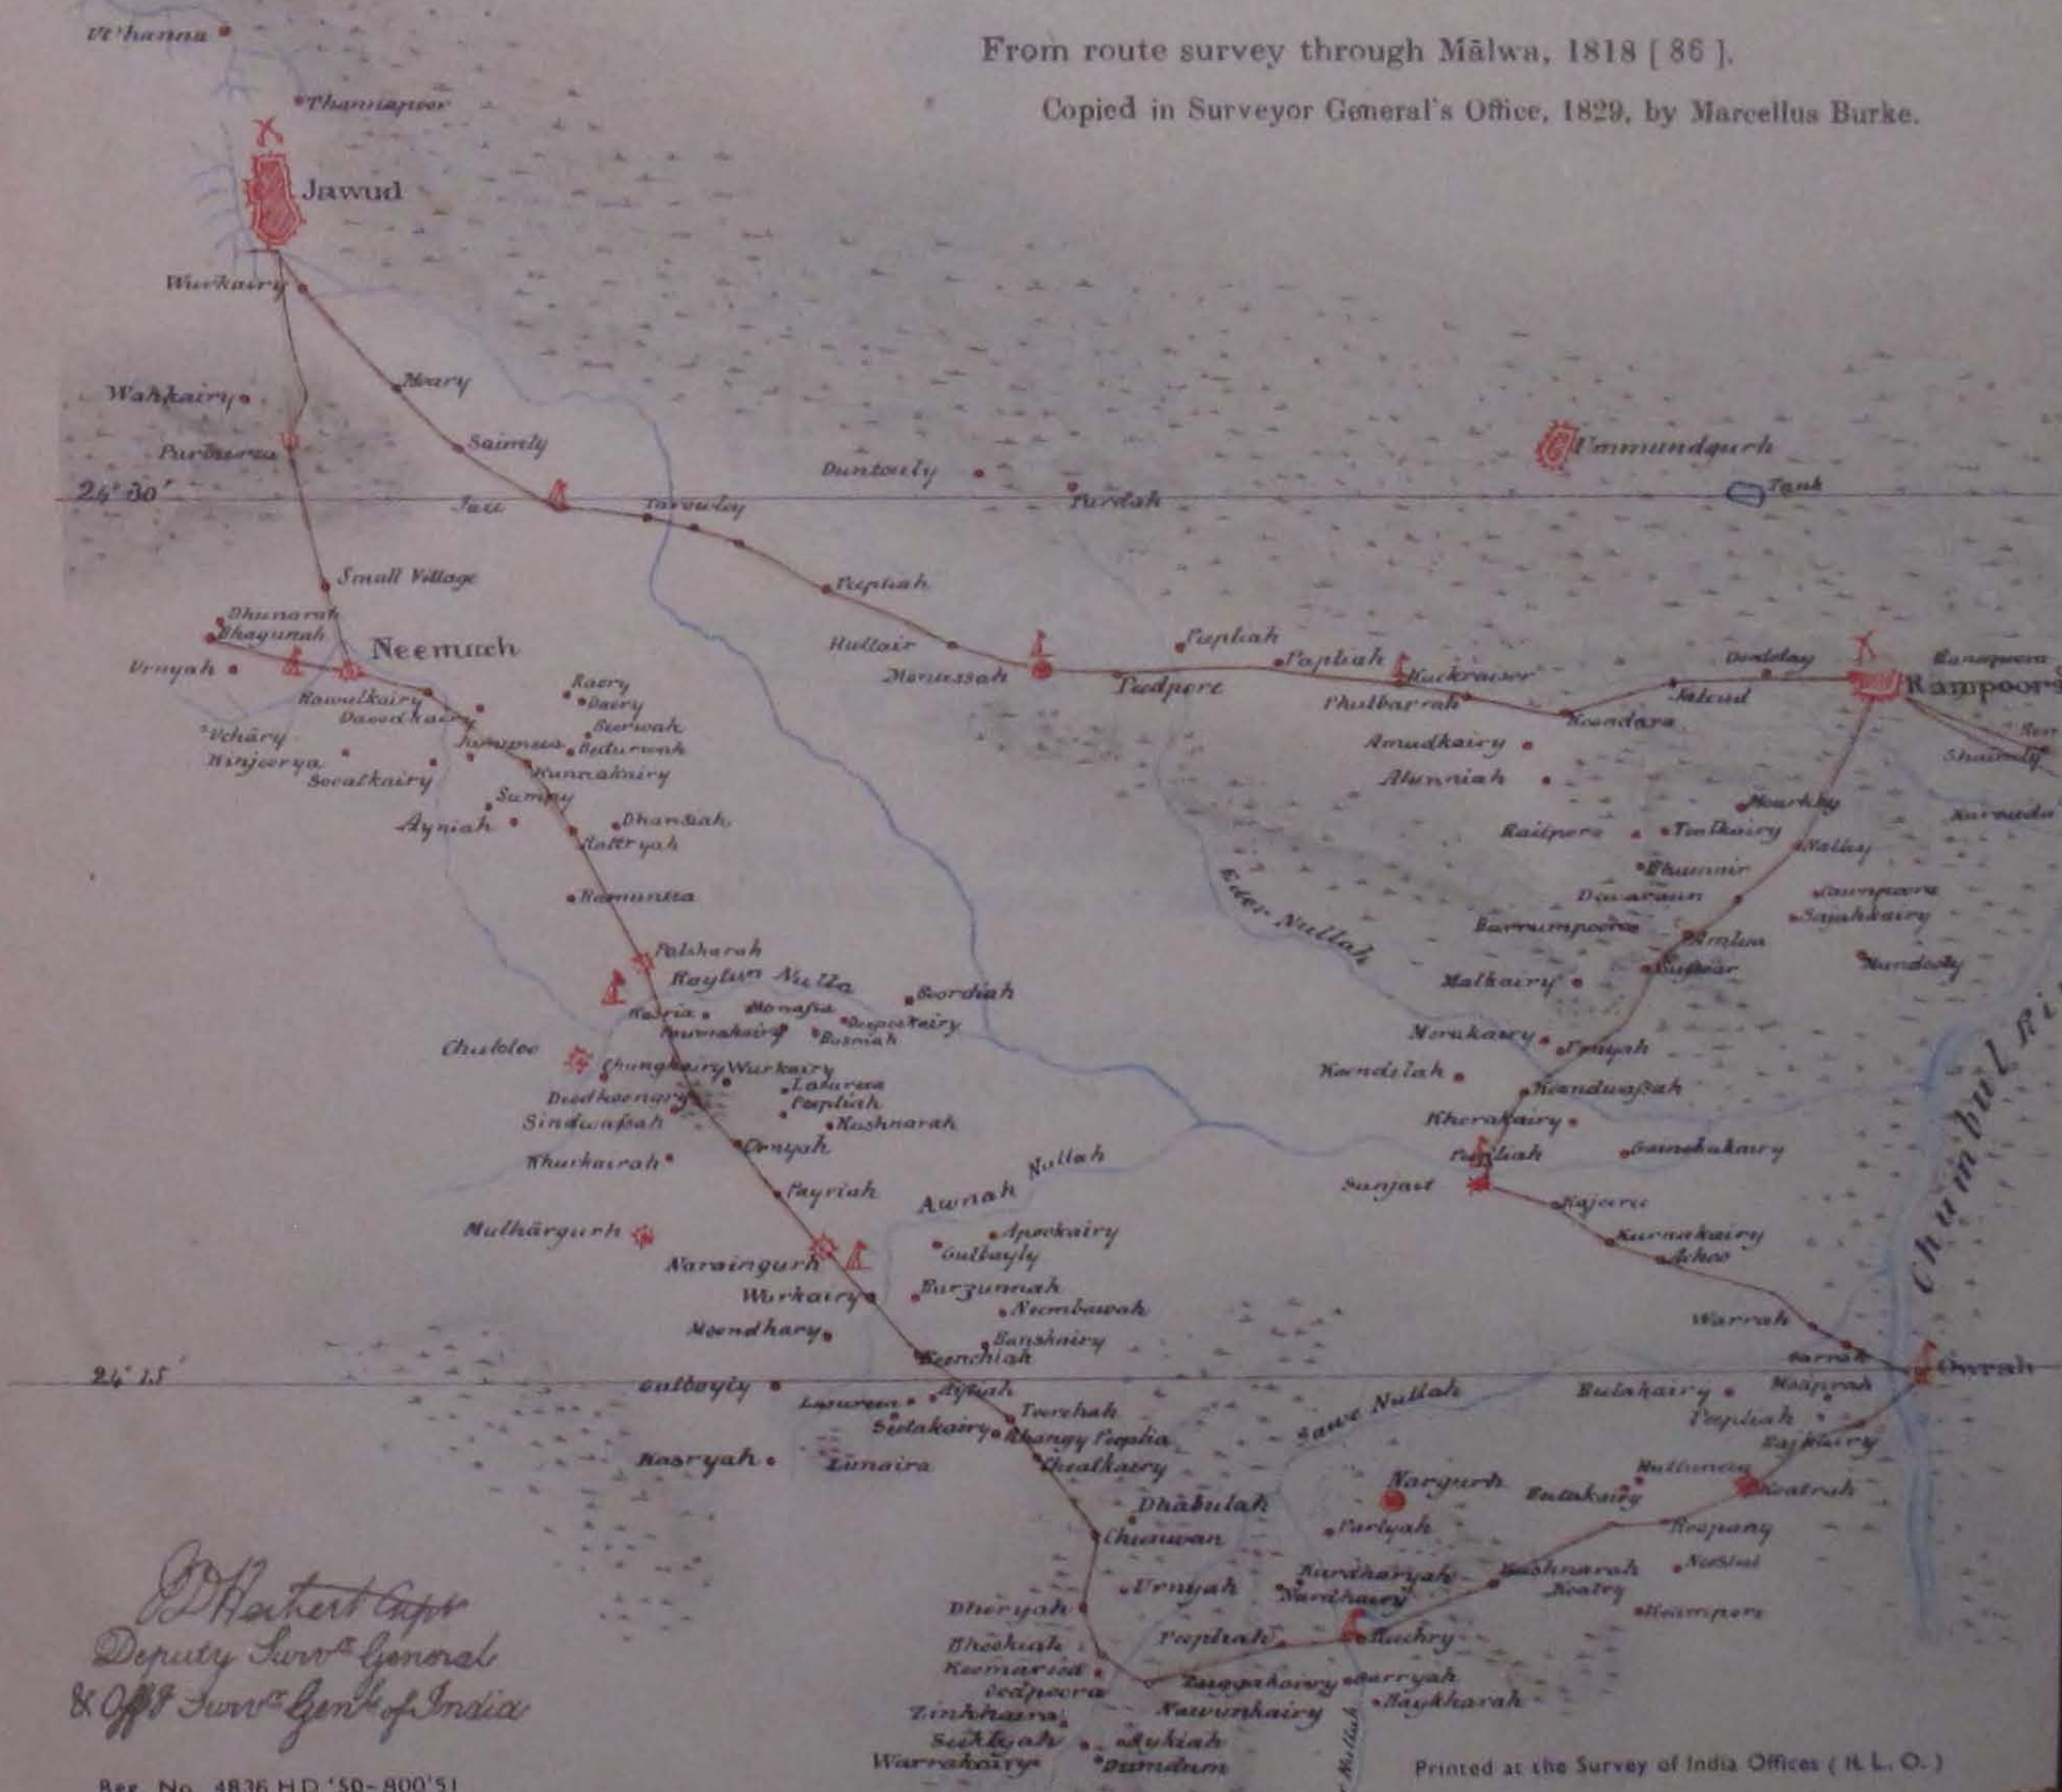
From route survey through Mālwa, 1818 [ 86 ].

Copied in Surveyor General's Office, 1829, by Marcellus Burke.

Ut'hanna
Thannapoor
Jawud
Wurkairy
Wahkairy
Purbussa
Moary
Saimly
24° 30′
Jaee
Tavouley
Duntouly
Purdah
Ummundgurh
Tank
Small Village
Peeplah
Dhunarah
Bhayunah
Neemuch
Vrnyah
Rawulkairy
Dasodkairy
Vchäry
Hinjeerya
Sooalkairy
Raery
Daery
Beerwah
Beduranh
Kunnakairy
Sumny
Ayniah
Dhansah
Rattryah
Kamunta
Hullair
Monussah
Peeplah
Peeplah
Pedpore
Kuckrawor
Phulbarrah
Koondara
Dedolay
Jalcud
Rampoors
Amudkairy
Alunniah
Railpore
Tonkairy
Mowkhy
Nalley
Bhummir
Dwaraun
Barrumpoora
Amlun
Buffoar
Sawnpoora
Sajahkairy
Nundooly
Malkairy
Eder Nullah
Palsharah
Raylun Nulla
Bordiah
Kasria
Monafsa
Puwrahairy
Deepeekairy
Bosmah
Chukloo
Chungkairy
Wurkairy
Lalurea
Peepliah
Dodkeenary
Sindwafsah
Kashnarah
Khurkairah
Vrnyah
Payriah
Mulhärgurh
Naraingurh
Wurkairy
Awnah Nullah
Apookairy
Gulbayly
Burzunnah
Neembawah
Banshairy
Moondhary
Beenchiah
24° 15′
Gulbayly
Lasureea
Ayniah
Toorehah
Setakairy
Khangy Peeplia
Kasryah
Lunaira
Dhealkairy
Dhabulah
Chuawan
Vrnyah
Dheryah
Bhoshiah
Koomariod
Oedpoora
Zinkhana
Seeklyah
Warrahkairy
Ayhiah
Dumdum
Peepliah
Naweunkairy
Kurakairy
Mirukaary
Jrnyah
Kandelah
Koondwafsah
Kherakairy
Peepliah
Sanjait
Gainshakairy
Kajoree
Kurnakairy
Ashoo
Warrah
Barrah
Owrah
Chumbul Ri
Bulakairy
Koojyrah
Peepliah
Rajkairy
Sawe Nullah
Nargurh
Partyah
Kundharyah
Nardhairy
Kashnarah
Koatry
Kachry
Barryah
Baykharah
Rutakairy
Hullunea
Koatrah
Roopany
Neelud
Hiampore
Kurauda
Shainly

J D Herbert Capt
Deputy Surv.r General
& Offg Surv.r Genl. of India

Printed at the Survey of India Offices ( H. L. O. )

Reg. No. 4836 H.D. '50-800'51